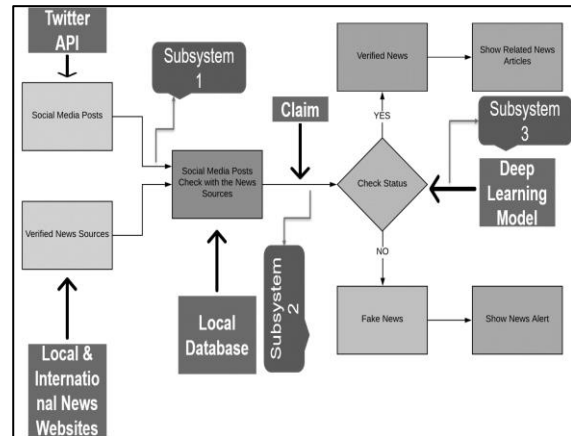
Twitter API

Subsystem 1

Social Media Posts

Verified News Sources

Local & Internatio nal News Websites

Claim

Social Media Posts Check with the News Sources

Local Database

Subsystem 2

Verified News

Show Related News Articles

YES

Check Status

Subsystem 3

Deep Learning Model

NO

Fake News

Show News Alert